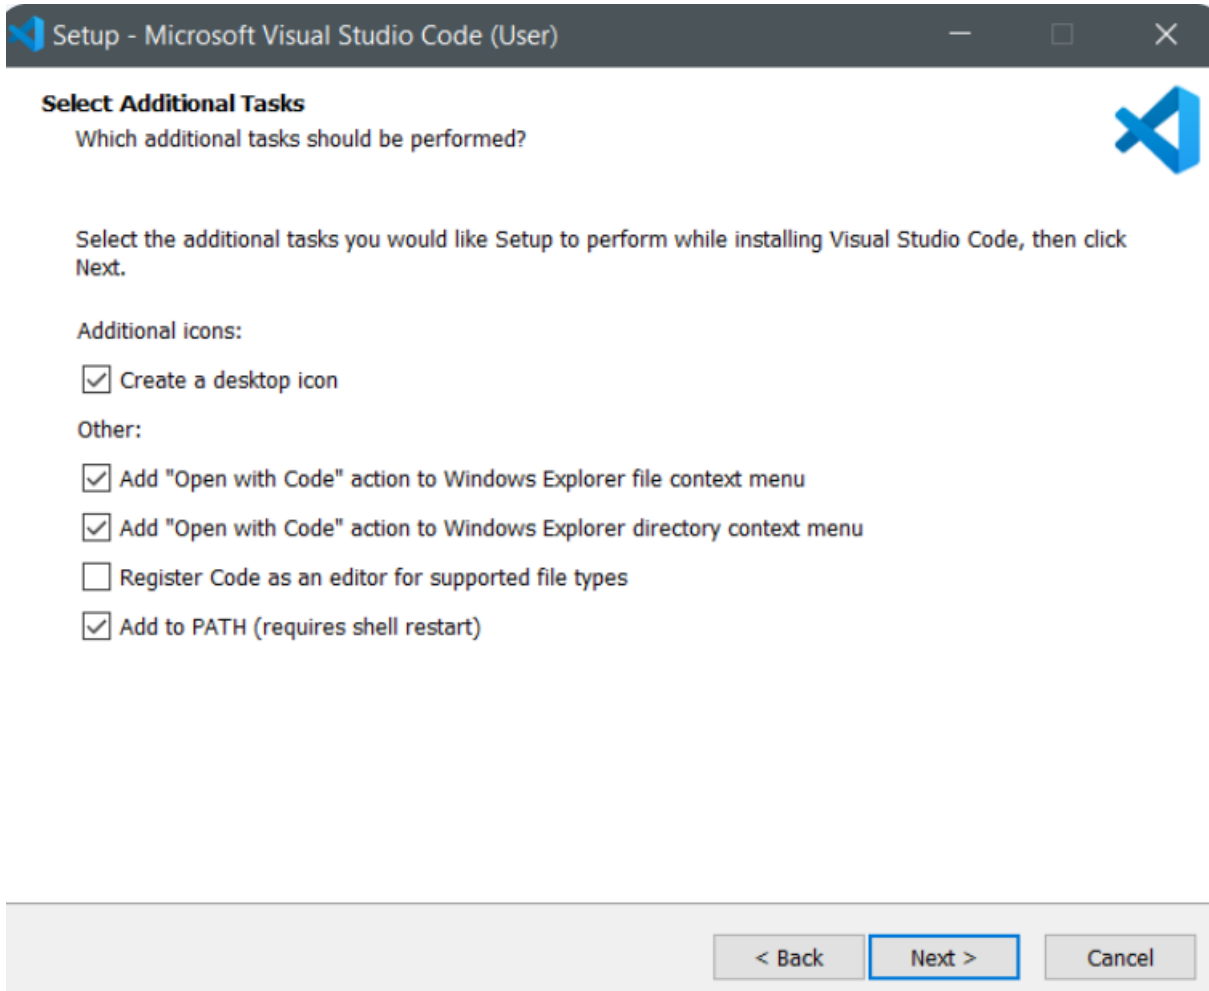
Setup - Microsoft Visual Studio Code (User)

Select Additional Tasks
Which additional tasks should be performed?

Select the additional tasks you would like Setup to perform while installing Visual Studio Code, then click Next.

Additional icons:

☑ Create a desktop icon

Other:

☑ Add "Open with Code" action to Windows Explorer file context menu
☑ Add "Open with Code" action to Windows Explorer directory context menu
☐ Register Code as an editor for supported file types
☑ Add to PATH (requires shell restart)

< Back | Next > | Cancel